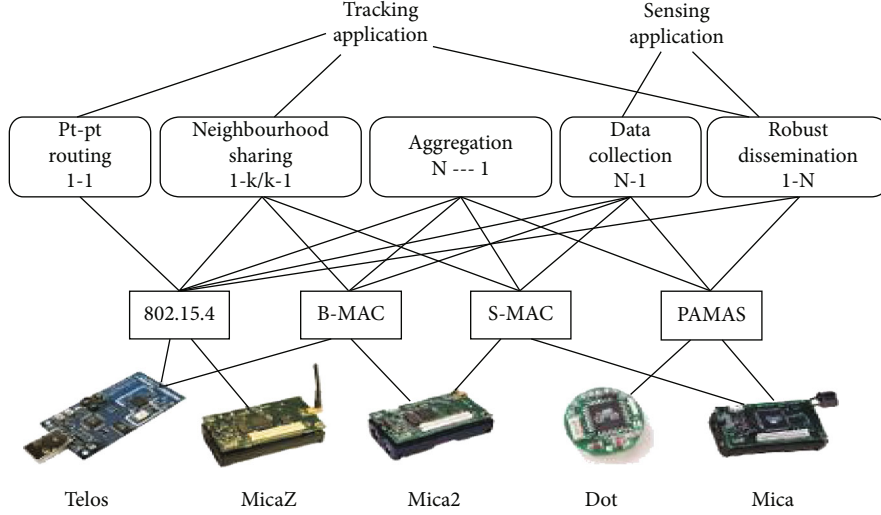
Tracking application

Sensing application

Pt-pt routing 1-1

Neighbourhood sharing 1-k/k-1

Aggregation N --- 1

Data collection N-1

Robust dissemination 1-N

802.15.4

B-MAC

S-MAC

PAMAS

Telos

MicaZ

Mica2

Dot

Mica